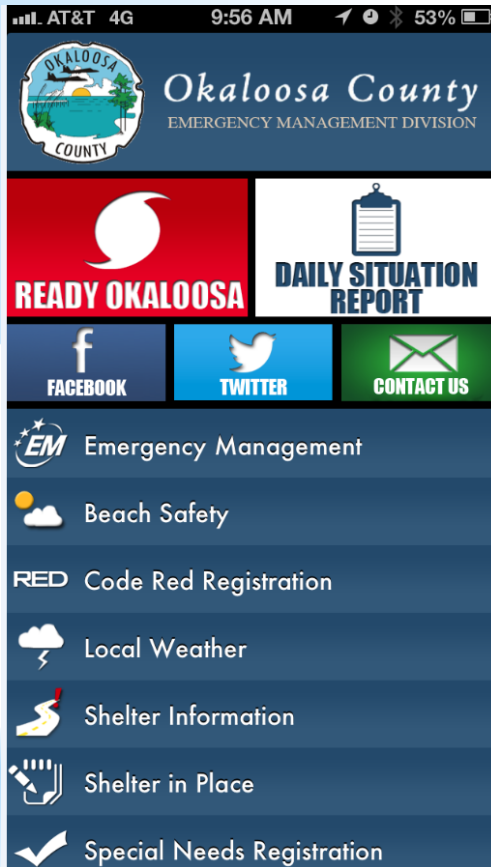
AT&T 4G 9:56 AM 53%

OKALOOSA COUNTY

Okaloosa County
EMERGENCY MANAGEMENT DIVISION

READY OKALOOSA

DAILY SITUATION REPORT

FACEBOOK

TWITTER

CONTACT US

EM Emergency Management

Beach Safety

RED Code Red Registration

Local Weather

Shelter Information

Shelter in Place

Special Needs Registration